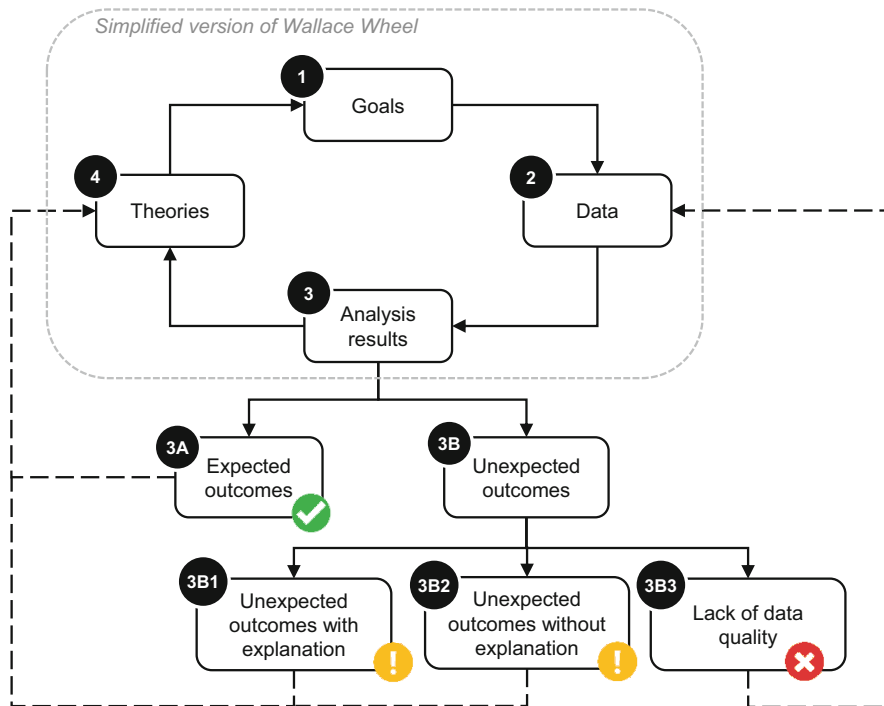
Simplified version of Wallace Wheel

1
Goals

2
Data

3
Analysis results

4
Theories

3A
Expected outcomes

3B
Unexpected outcomes

3B1
Unexpected outcomes with explanation

3B2
Unexpected outcomes without explanation

3B3
Lack of data quality